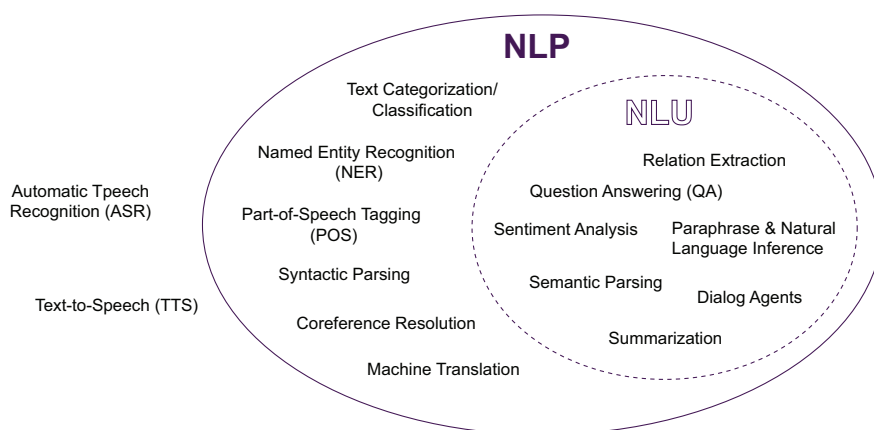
NLP

Text Categorization/ Classification

NLU

Named Entity Recognition (NER)

Relation Extraction

Question Answering (QA)

Automatic Tpeech Recognition (ASR)

Part-of-Speech Tagging (POS)

Sentiment Analysis

Paraphrase & Natural Language Inference

Syntactic Parsing

Semantic Parsing

Dialog Agents

Text-to-Speech (TTS)

Coreference Resolution

Summarization

Machine Translation